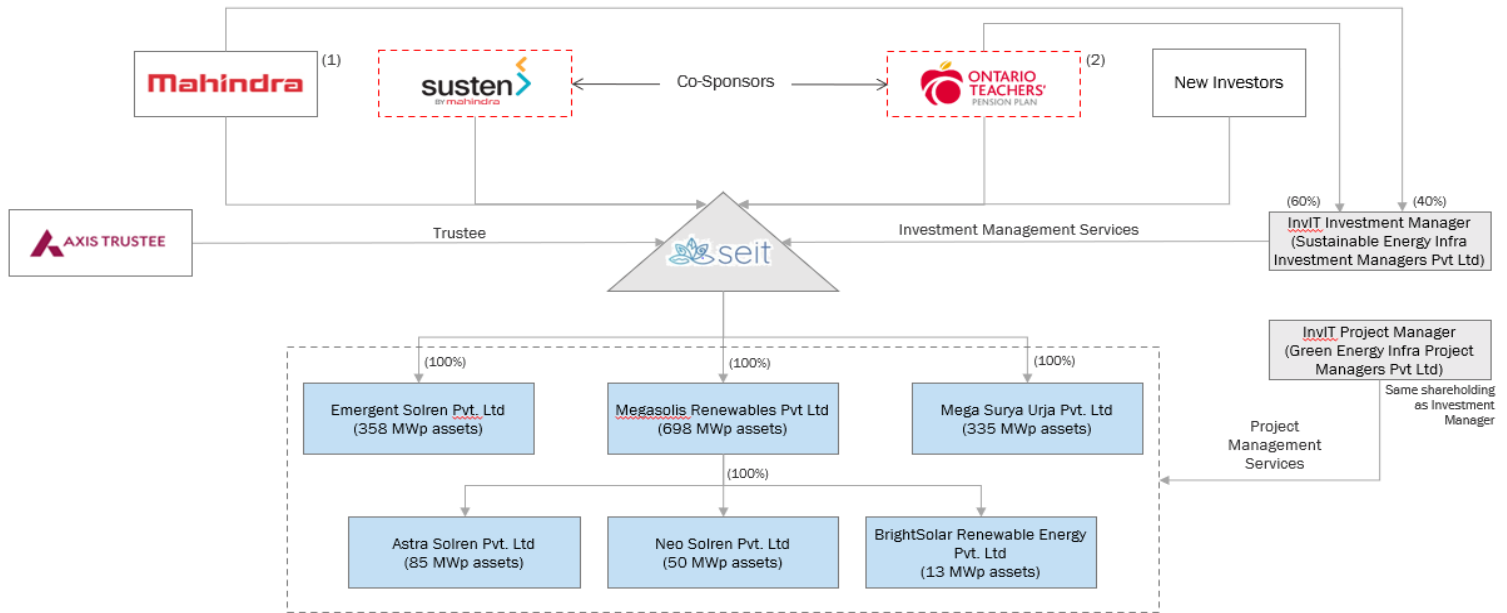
Mahindra (1)

susten BY mahindra

Co-Sponsors

ONTARIO TEACHERS' PENSION PLAN (2)

New Investors

AXIS TRUSTEE

Trustee

seit

Investment Management Services

(60%) (40%)

InvIT Investment Manager (Sustainable Energy Infra Investment Managers Pvt Ltd)

InvIT Project Manager (Green Energy Infra Project Managers Pvt Ltd)

Same shareholding as Investment Manager

Project Management Services

(100%) (100%) (100%)

Emergent Solren Pvt. Ltd (358 MWp assets)

Megasolis Renewables Pvt Ltd (698 MWp assets)

Mega Surya Urja Pvt. Ltd (335 MWp assets)

(100%)

Astra Solren Pvt. Ltd (85 MWp assets)

Neo Solren Pvt. Ltd (50 MWp assets)

BrightSolar Renewable Energy Pvt. Ltd (13 MWp assets)